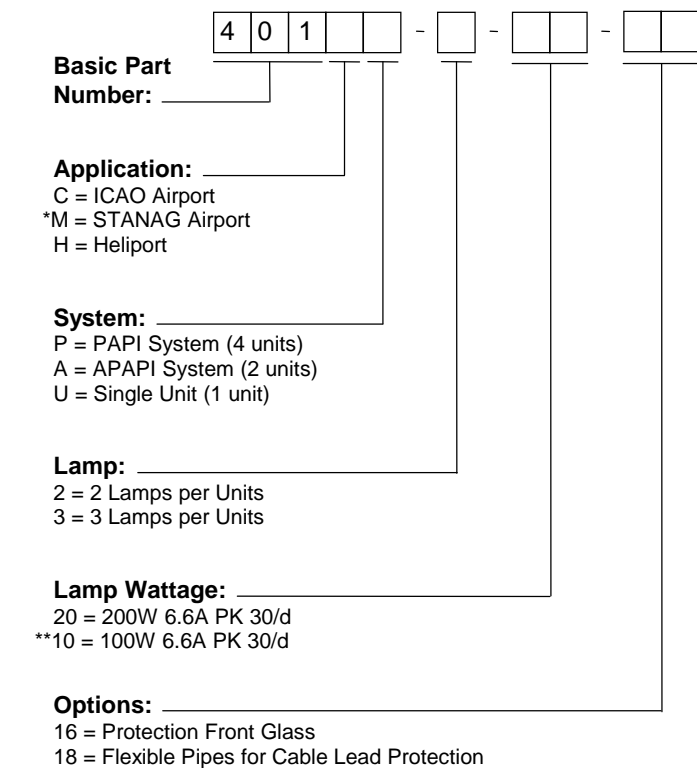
4 0 1 - - -

**Basic Part Number:**

**Application:**
C = ICAO Airport
*M = STANAG Airport
H = Heliport

**System:**
P = PAPI System (4 units)
A = APAPI System (2 units)
U = Single Unit (1 unit)

**Lamp:**
2 = 2 Lamps per Units
3 = 3 Lamps per Units

**Lamp Wattage:**
20 = 200W 6.6A PK 30/d
**10 = 100W 6.6A PK 30/d

**Options:**
16 = Protection Front Glass
18 = Flexible Pipes for Cable Lead Protection